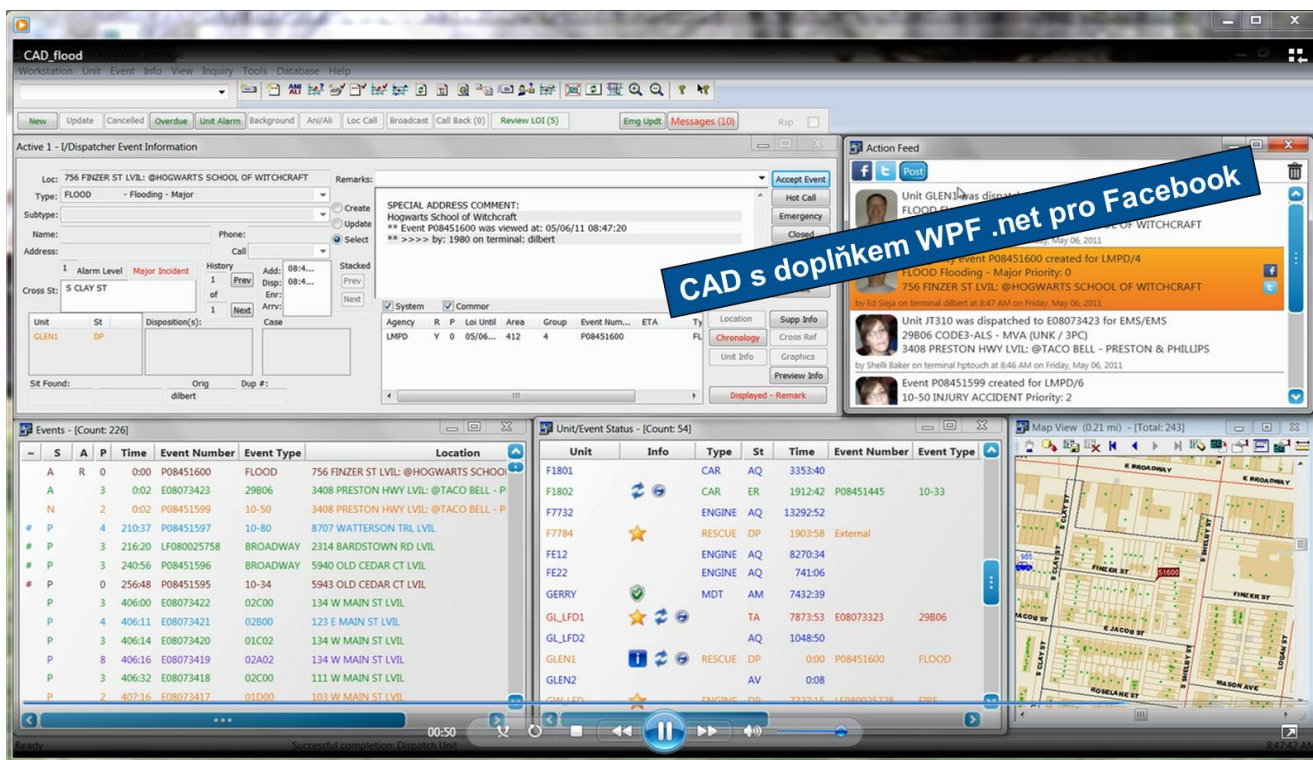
CAD_flood

Workstation Unit Event Info View Inquiry Tools Database Help

New | Update | Cancelled | Overdue | Unit Alarm | Background | Ani/Ali | Loc Call | Broadcast | Call Back (0) | Review LOI (5) | Emg Updt | Messages (10) | Rsp

Active 1 - I/Dispatcher Event Information

Loc: 756 FINZER ST LVIL: @HOGWARTS SCHOOL OF WITCHCRAFT
Type: FLOOD - Flooding - Major
Subtype:
Name: Phone:
Address: Call
1 Alarm Level Major Incident
Cross St: S CLAY ST
History 1 Prev of 1 Next
Add: 08:4... Disp: 08:4... Enr: Arrv:
Stacked Prev Next
Create Update Select
Remarks:
SPECIAL ADDRESS COMMENT:
Hogwarts School of Witchcraft
** Event P08451600 was viewed at: 05/06/11 08:47:20
** >>>> by: 1980 on terminal: dilbert
Accept Event | Hot Call | Emergency | Closed
System Commor
Agency R P Loc Until Area Group Event Num... ETA Ty
LMPD Y 0 05/06... 412 4 P08451600 FL
Location | Supp Info | Chronology | Cross Ref | Unit Info | Graphics | Preview Info | Displayed - Remark
Unit St Disposition(s): Case
GLEN1 DP
Sit Found: Orig Dup #:
dilbert

Action Feed
Post
Unit GLEN1 was dispatched
FLOOD Fl... OF WITCHCRAFT
May 06, 2011
CAD s doplňkem WPF .net pro Facebook
event P08451600 created for LMPD/4
FLOOD Flooding - Major Priority: 0
756 FINZER ST LVIL: @HOGWARTS SCHOOL OF WITCHCRAFT
by Ed Sieja on terminal dilbert at 8:47 AM on Friday, May 06, 2011
Unit JT310 was dispatched to E08073423 for EMS/EMS
29B06 CODE3-ALS - MVA (UNK / 3PC)
3408 PRESTON HWY LVIL: @TACO BELL - PRESTON & PHILLIPS
by Shelli Baker on terminal hptouch at 8:46 AM on Friday, May 06, 2011
Event P08451599 created for LMPD/6
10-50 INJURY ACCIDENT Priority: 2

Events - [Count: 226]

| ~ | S | A | P | Time | Event Number | Event Type | Location |
|---|---|---|---|---|---|---|---|
| | A | R | 0 | 0:00 | P08451600 | FLOOD | 756 FINZER ST LVIL: @HOGWARTS SCHOO |
| | A | | 3 | 0:02 | E08073423 | 29B06 | 3408 PRESTON HWY LVIL: @TACO BELL - P |
| | N | | 2 | 0:02 | P08451599 | 10-50 | 3408 PRESTON HWY LVIL: @TACO BELL - P |
| # | P | | 4 | 210:37 | P08451597 | 10-80 | 8707 WATTERSON TRL LVIL |
| # | P | | 3 | 216:20 | LF080025758 | BROADWAY | 2314 BARDSTOWN RD LVIL |
| # | P | | 3 | 240:56 | P08451596 | BROADWAY | 5940 OLD CEDAR CT LVIL |
| # | P | | 0 | 256:48 | P08451595 | 10-34 | 5943 OLD CEDAR CT LVIL |
| | P | | 3 | 406:00 | E08073422 | 02C00 | 134 W MAIN ST LVIL |
| | P | | 4 | 406:11 | E08073421 | 02B00 | 123 E MAIN ST LVIL |
| | P | | 3 | 406:14 | E08073420 | 01C02 | 134 W MAIN ST LVIL |
| | P | | 8 | 406:16 | E08073419 | 02A02 | 134 W MAIN ST LVIL |
| | P | | 3 | 406:32 | E08073418 | 02C00 | 111 W MAIN ST LVIL |
| | P | | 2 | 407:16 | E08073417 | 01D00 | 103 W MAIN ST LVIL |

Unit/Event Status - [Count: 54]

| Unit | Info | Type | St | Time | Event Number | Event Type |
|---|---|---|---|---|---|---|
| F1801 | | CAR | AQ | 3353:40 | | |
| F1802 | | CAR | ER | 1912:42 | P08451445 | 10-33 |
| F7732 | | ENGINE | AQ | 13292:52 | | |
| F7784 | | RESCUE | DP | 1903:58 | External | |
| FE12 | | ENGINE | AQ | 8270:34 | | |
| FE22 | | ENGINE | AQ | 741:06 | | |
| GERRY | | MDT | AM | 7432:39 | | |
| GL_LFD1 | | | TA | 7873:53 | E08073323 | 29B06 |
| GL_LFD2 | | | AQ | 1048:50 | | |
| GLEN1 | | RESCUE | DP | 0:00 | P08451600 | FLOOD |
| GLEN2 | | | AV | 0:08 | | |

Map View (0.21 mi) - [Total: 243]
E BROADWAY
S CLAY ST
FINZER ST
S1600
E JACOB ST
S SHELBY ST
LOGAN ST
MASON AVE
ROSELANE ST

00:50
Ready
Successful completion: Dispatch Unit
8:47:42 AM